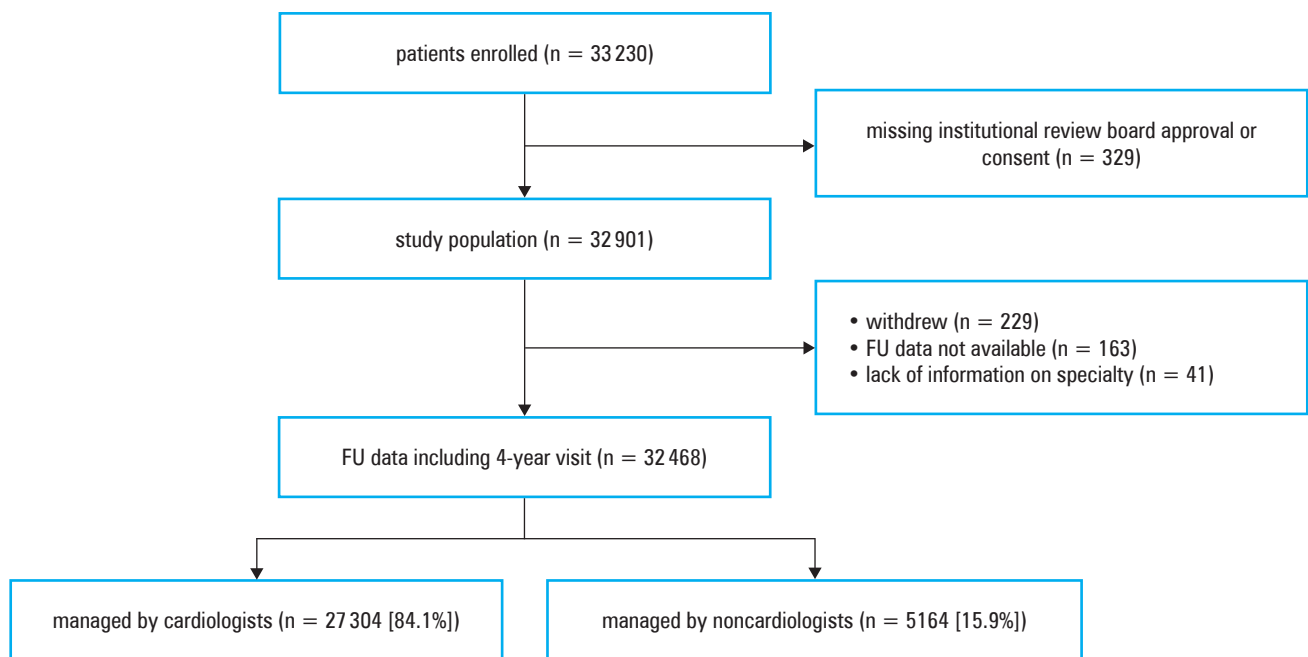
patients enrolled (n = 33 230)

missing institutional review board approval or consent (n = 329)

study population (n = 32 901)

• withdrew (n = 229)
• FU data not available (n = 163)
• lack of information on specialty (n = 41)

FU data including 4-year visit (n = 32 468)

managed by cardiologists (n = 27 304 [84.1%])

managed by noncardiologists (n = 5164 [15.9%])